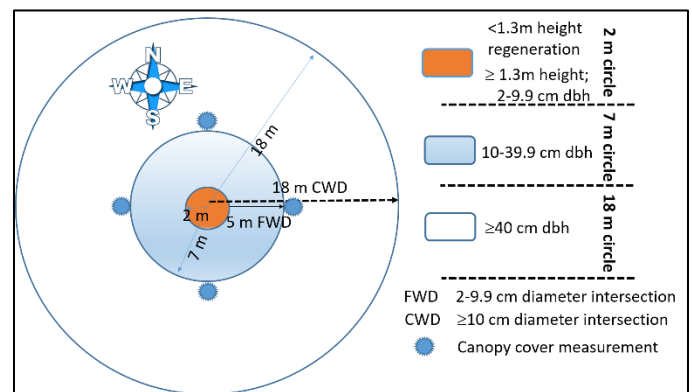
N
W
E
S

18 m

18 m CWD

2 m

5 m FWD

7 m

<1.3m height regeneration

≥ 1.3m height; 2-9.9 cm dbh

2 m circle

10-39.9 cm dbh

7 m circle

≥40 cm dbh

18 m circle

FWD 2-9.9 cm diameter intersection

CWD ≥10 cm diameter intersection

Canopy cover measurement